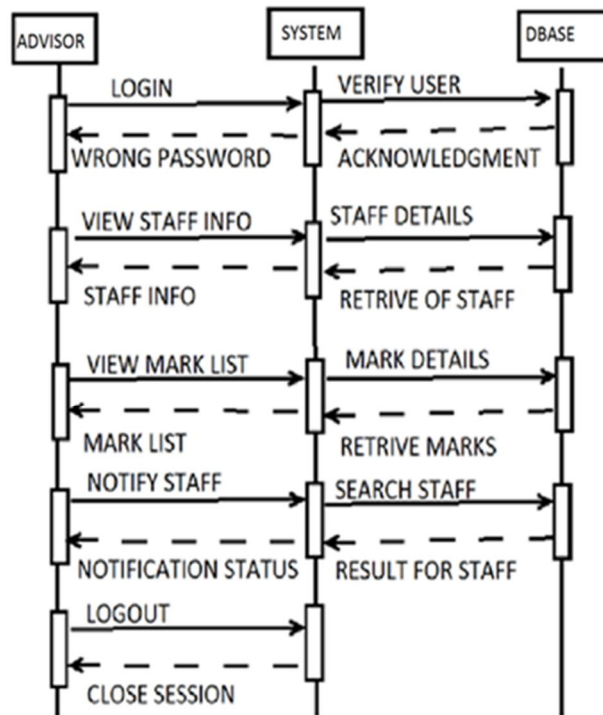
ADVISOR
SYSTEM
DBASE

LOGIN
VERIFY USER
WRONG PASSWORD
ACKNOWLEDGMENT

VIEW STAFF INFO
STAFF DETAILS
STAFF INFO
RETRIVE OF STAFF

VIEW MARK LIST
MARK DETAILS
MARK LIST
RETRIVE MARKS

NOTIFY STAFF
SEARCH STAFF
NOTIFICATION STATUS
RESULT FOR STAFF

LOGOUT
CLOSE SESSION